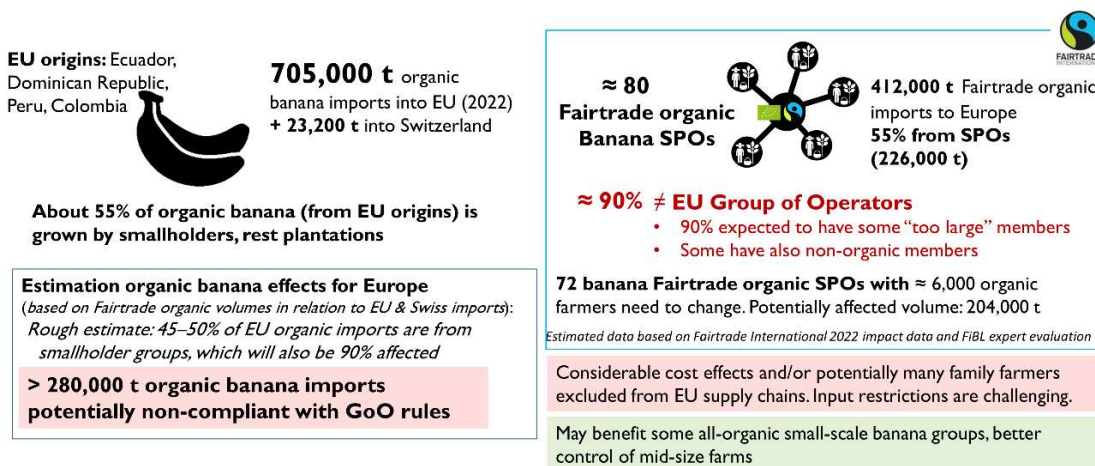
EU origins: Ecuador, Dominican Republic, Peru, Colombia

705,000 t organic banana imports into EU (2022) + 23,200 t into Switzerland

About 55% of organic banana (from EU origins) is grown by smallholders, rest plantations

Estimation organic banana effects for Europe
(based on Fairtrade organic volumes in relation to EU & Swiss imports):
Rough estimate: 45–50% of EU organic imports are from smallholder groups, which will also be 90% affected

> 280,000 t organic banana imports potentially non-compliant with GoO rules

FAIRTRADE INTERNATIONAL

≈ 80 Fairtrade organic Banana SPOs

412,000 t Fairtrade organic imports to Europe
55% from SPOs (226,000 t)

≈ 90% $\neq$ EU Group of Operators
• 90% expected to have some "too large" members
• Some have also non-organic members

72 banana Fairtrade organic SPOs with ≈ 6,000 organic farmers need to change. Potentially affected volume: 204,000 t

Estimated data based on Fairtrade International 2022 impact data and FiBL expert evaluation

Considerable cost effects and/or potentially many family farmers excluded from EU supply chains. Input restrictions are challenging.

May benefit some all-organic small-scale banana groups, better control of mid-size farms